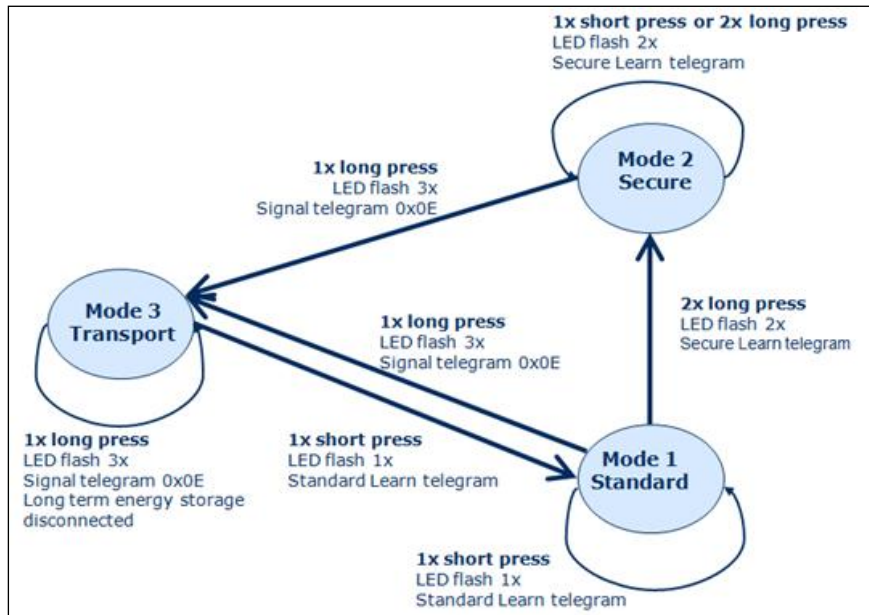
1x short press or 2x long press
LED flash 2x
Secure Learn telegram

Mode 2
Secure

1x long press
LED flash 3x
Signal telegram 0x0E

Mode 3
Transport

1x long press
LED flash 3x
Signal telegram 0x0E

2x long press
LED flash 2x
Secure Learn telegram

1x long press
LED flash 3x
Signal telegram 0x0E
Long term energy storage disconnected

1x short press
LED flash 1x
Standard Learn telegram

Mode 1
Standard

1x short press
LED flash 1x
Standard Learn telegram